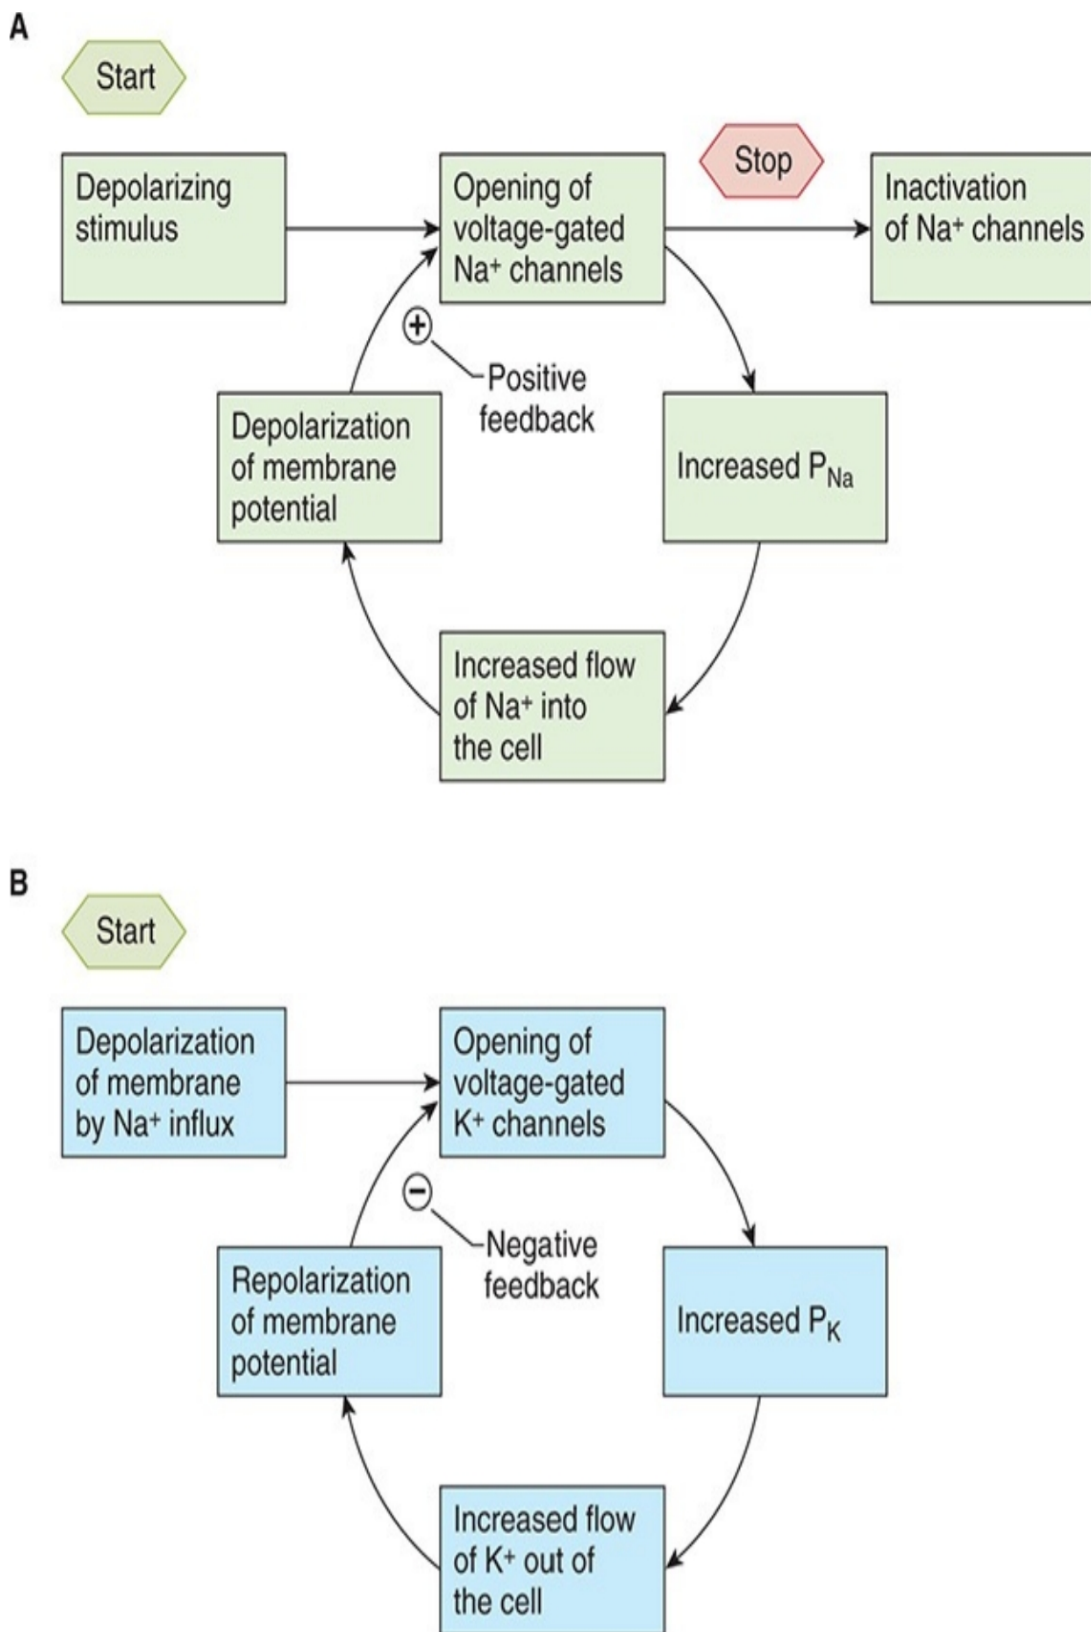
A

Start

Depolarizing stimulus

Opening of voltage-gated $Na^+$ channels

Stop

Inactivation of $Na^+$ channels

+

Positive feedback

Depolarization of membrane potential

Increased $P_{Na}$

Increased flow of $Na^+$ into the cell

B

Start

Depolarization of membrane by $Na^+$ influx

Opening of voltage-gated $K^+$ channels

−

Negative feedback

Repolarization of membrane potential

Increased $P_K$

Increased flow of $K^+$ out of the cell